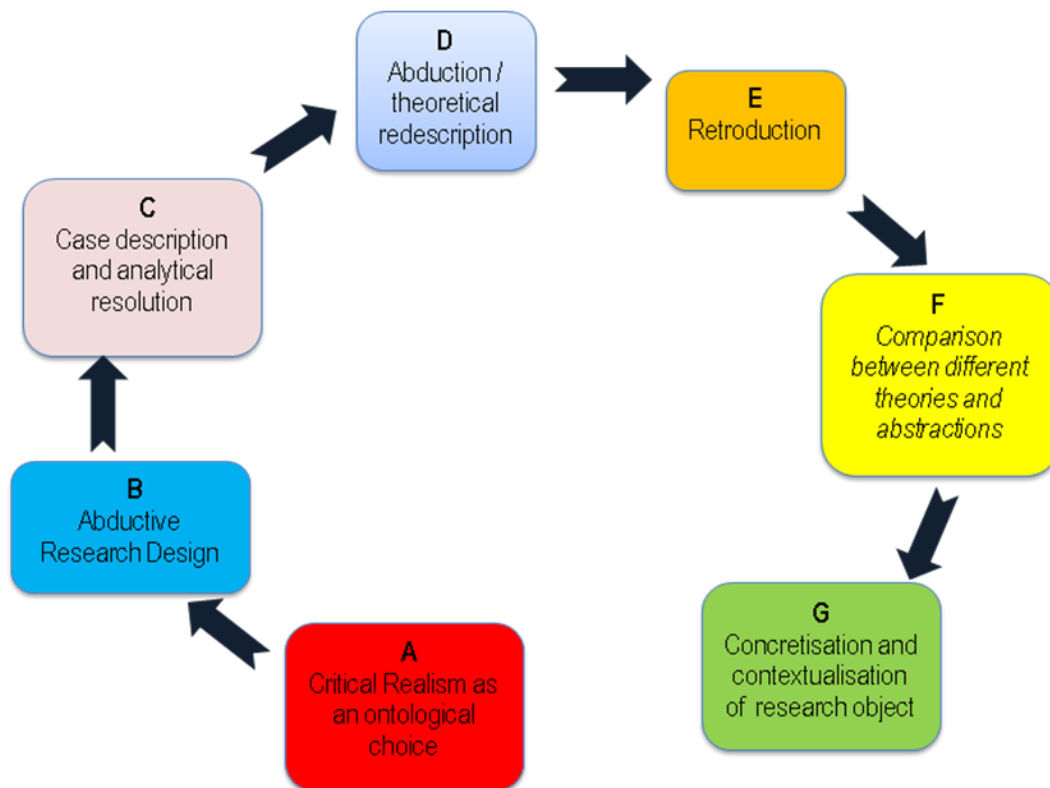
A
Critical Realism as an ontological choice

B
Abductive Research Design

C
Case description and analytical resolution

D
Abduction / theoretical redescription

E
Retroduction

F
*Comparison between different theories and abstractions*

G
Concretisation and contextualisation of research object